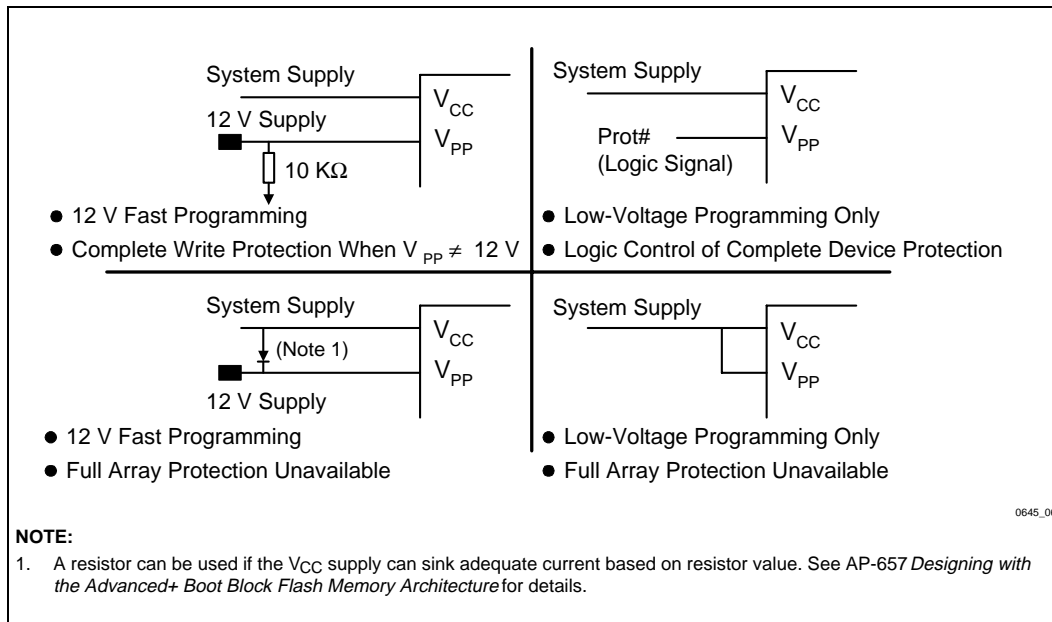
System Supply

$V_{CC}$

12 V Supply

$V_{PP}$

10 K$\Omega$

● 12 V Fast Programming

● Complete Write Protection When $V_{PP} \neq$ 12 V

System Supply

$V_{CC}$

Prot#
(Logic Signal)

$V_{PP}$

● Low-Voltage Programming Only

● Logic Control of Complete Device Protection

System Supply

(Note 1)

$V_{CC}$

$V_{PP}$

12 V Supply

● 12 V Fast Programming

● Full Array Protection Unavailable

System Supply

$V_{CC}$

$V_{PP}$

● Low-Voltage Programming Only

● Full Array Protection Unavailable

0645_0

NOTE:

1. A resistor can be used if the $V_{CC}$ supply can sink adequate current based on resistor value. See AP-657 Designing with the Advanced+ Boot Block Flash Memory Architecture for details.